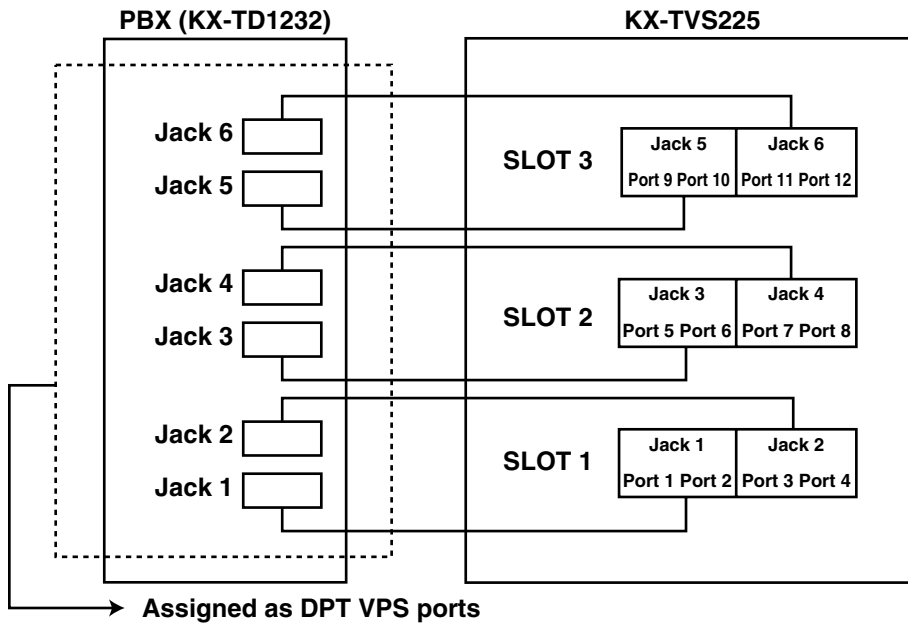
PBX (KX-TD1232)

KX-TVS225

Jack 6
Jack 5
Jack 4
Jack 3
Jack 2
Jack 1

SLOT 3
Jack 5
Port 9 Port 10
Jack 6
Port 11 Port 12

SLOT 2
Jack 3
Port 5 Port 6
Jack 4
Port 7 Port 8

SLOT 1
Jack 1
Port 1 Port 2
Jack 2
Port 3 Port 4

Assigned as DPT VPS ports